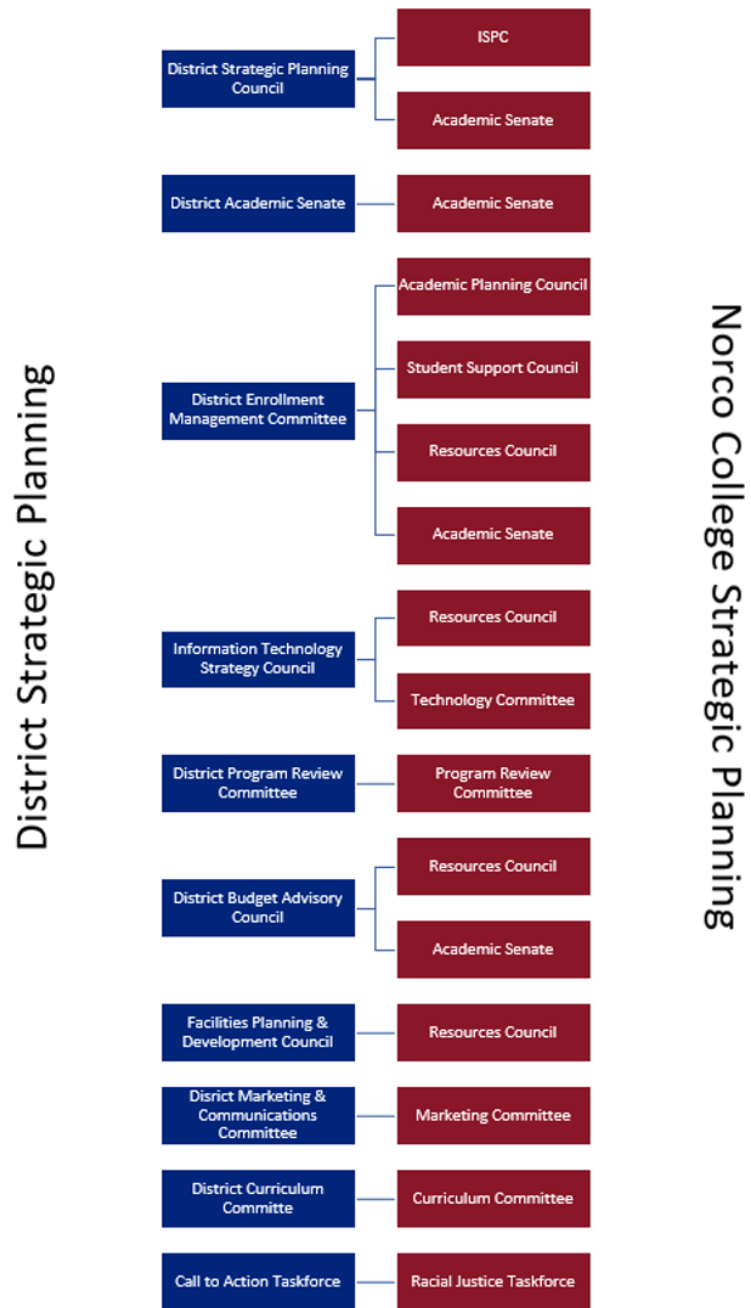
District Strategic Planning

District Strategic Planning Council

ISPC

Academic Senate

District Academic Senate

Academic Senate

District Enrollment Management Committee

Academic Planning Council

Student Support Council

Resources Council

Academic Senate

Information Technology Strategy Council

Resources Council

Technology Committee

District Program Review Committee

Program Review Committee

District Budget Advisory Council

Resources Council

Academic Senate

Facilities Planning & Development Council

Resources Council

Disrict Marketing & Communications Committee

Marketing Committee

District Curriculum Committe

Curriculum Committee

Call to Action Taskforce

Racial Justice Taskforce

Norco College Strategic Planning